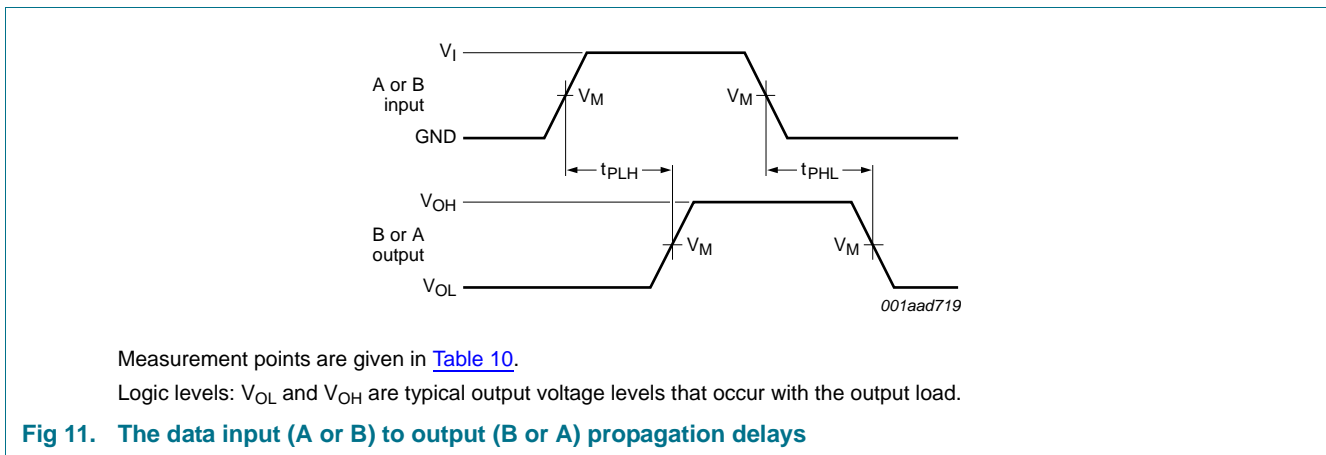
$V_I$

A or B input

$V_M$

$V_M$

GND

$t_{PLH}$

$t_{PHL}$

$V_{OH}$

B or A output

$V_M$

$V_M$

$V_{OL}$

001aad719

Measurement points are given in Table 10.

Logic levels: $V_{OL}$ and $V_{OH}$ are typical output voltage levels that occur with the output load.

Fig 11. The data input (A or B) to output (B or A) propagation delays